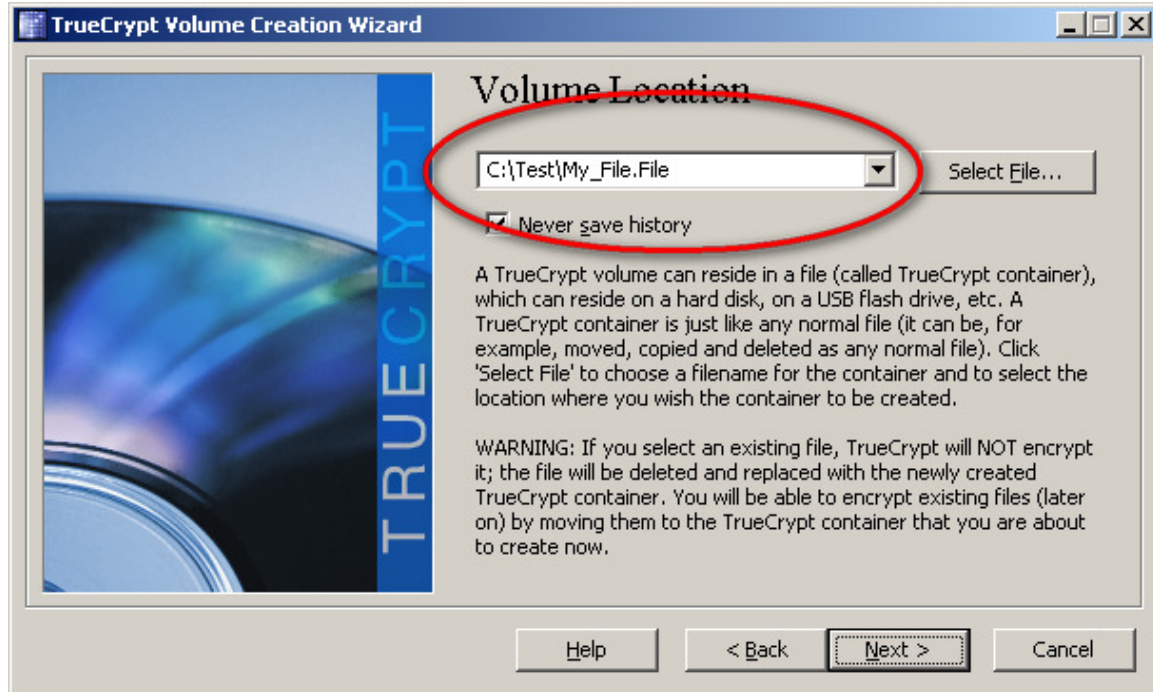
TrueCrypt Volume Creation Wizard

TRUECRYPT

Volume Location

C:\Test\My_File.File

Select File...

Never save history

A TrueCrypt volume can reside in a file (called TrueCrypt container), which can reside on a hard disk, on a USB flash drive, etc. A TrueCrypt container is just like any normal file (it can be, for example, moved, copied and deleted as any normal file). Click 'Select File' to choose a filename for the container and to select the location where you wish the container to be created.

WARNING: If you select an existing file, TrueCrypt will NOT encrypt it; the file will be deleted and replaced with the newly created TrueCrypt container. You will be able to encrypt existing files (later on) by moving them to the TrueCrypt container that you are about to create now.

Help

< Back

Next >

Cancel